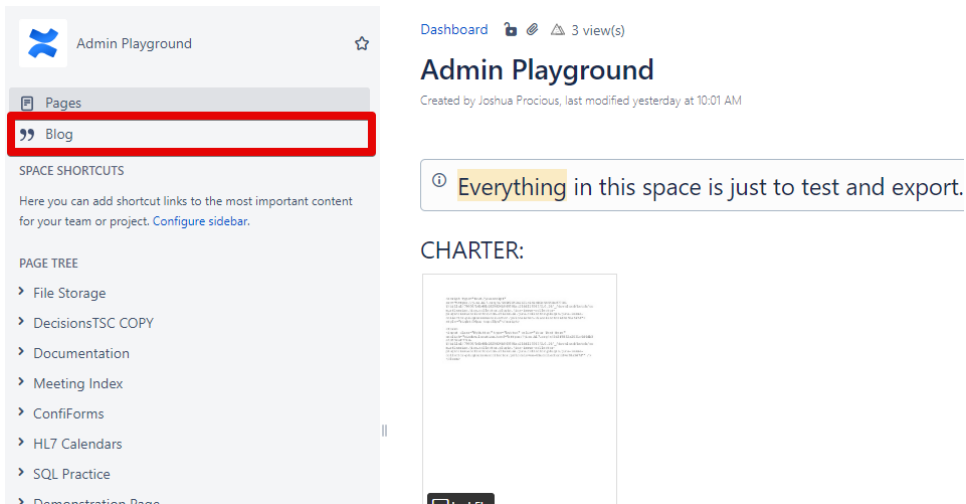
Admin Playground

Pages

Blog

SPACE SHORTCUTS

Here you can add shortcut links to the most important content for your team or project. Configure sidebar.

PAGE TREE

File Storage

DecisionsTSC COPY

Documentation

Meeting Index

ConfiForms

HL7 Calendars

SQL Practice

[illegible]

Dashboard 3 view(s)

Admin Playground

Created by Joshua Procious, last modified yesterday at 10:01 AM

Everything in this space is just to test and export.

CHARTER:

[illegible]